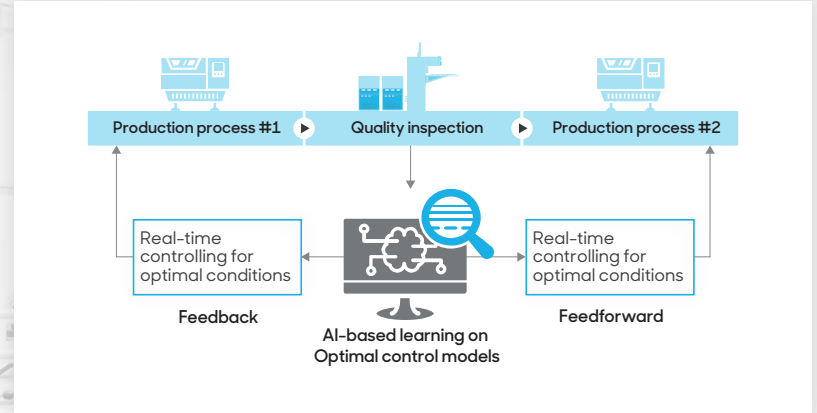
Production process #1

Quality inspection

Production process #2

Real-time controlling for optimal conditions

Real-time controlling for optimal conditions

Feedback

AI-based learning on Optimal control models

Feedforward